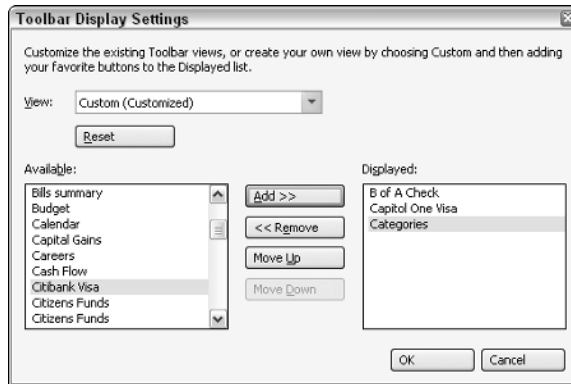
Toolbar Display Settings

Customize the existing Toolbar views, or create your own view by choosing Custom and then adding your favorite buttons to the Displayed list.

View: Custom (Customized)

Reset

Available:

Bills summary
Budget
Calendar
Capital Gains
Careers
Cash Flow
Citibank Visa
Citizens Funds
Citizens Funds

Add >>
<< Remove
Move Up
Move Down

Displayed:

B of A Check
Capitol One Visa
Categories

OK
Cancel